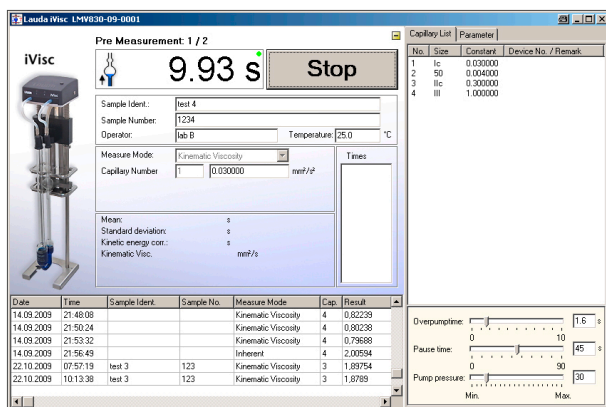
Lauda iVisc LMV830-09-0001

iVisc

Pre Measurement: 1 / 2

9.93 s

Stop

Sample Ident.: test 4
Sample Number: 1234
Operator: lab B
Temperature: 25.0 °C

Measure Mode: Kinematic Viscosity
Capillary Number 1 0.030000 mm²/s²

Times

Mean: s
Standard deviation: s
Kinetic energy corr.: s
Kinematic Visc. mm²/s

Capillary List | Parameter

| No. | Size | Constant | Device No. / Remark |
|---|---|---|---|
| 1 | Ic | 0.030000 | |
| 2 | 50 | 0.004000 | |
| 3 | IIc | 0.300000 | |
| 4 | III | 1.000000 | |

| Date | Time | Sample Ident. | Sample No. | Measure Mode | Cap. | Result |
|---|---|---|---|---|---|---|
| 14.09.2009 | 21:48:08 | | | Kinematic Viscosity | 4 | 0,82239 |
| 14.09.2009 | 21:50:24 | | | Kinematic Viscosity | 4 | 0,80238 |
| 14.09.2009 | 21:53:32 | | | Kinematic Viscosity | 4 | 0,79688 |
| 14.09.2009 | 21:56:49 | | | Inherent | 4 | 2,00594 |
| 22.10.2009 | 07:57:19 | test 3 | 123 | Kinematic Viscosity | 3 | 1,89754 |
| 22.10.2009 | 10:13:38 | test 3 | 123 | Kinematic Viscosity | 3 | 1,8789 |

Overpumptime: 1.6 s
0 10
Pause time: 45 s
0 90
Pump pressure: 30
Min. Max.